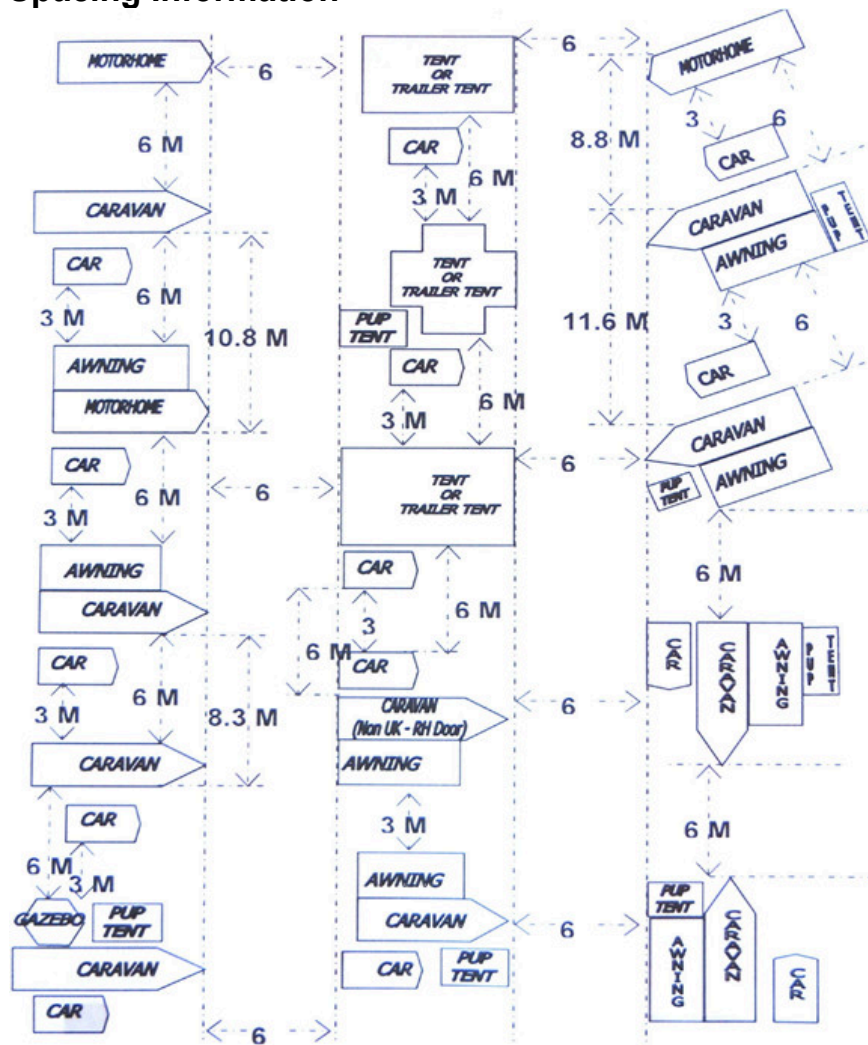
Spacing Information

MOTORHOME
6
TENT OR TRAILER TENT
6
MOTORHOME
6 M
CAR
8.8 M
3
6
CAR
6 M
3 M
CARAVAN
CARAVAN
PUP TENT
AWNING
CAR
TENT OR TRAILER TENT
6 M
3 M
11.6 M
3
6
10.8 M
PUP TENT
CAR
AWNING
CAR
MOTORHOME
6 M
3 M
CARAVAN
AWNING
CAR
6
TENT OR TRAILER TENT
6
PUP TENT
6 M
3 M
AWNING
CAR
6 M
CARAVAN
6 M
6 M
CAR
CARAVAN
AWNING
PUP TENT
CAR
3
6 M
CAR
3 M
8.3 M
CARAVAN (Non UK - RH Door)
6
AWNING
CARAVAN
CAR
3 M
6 M
6 M
3 M
AWNING
PUP TENT
GAZEBO
PUP TENT
CARAVAN
6
CARAVAN
CARAVAN
AWNING
CAR
PUP TENT
CAR
CAR
6